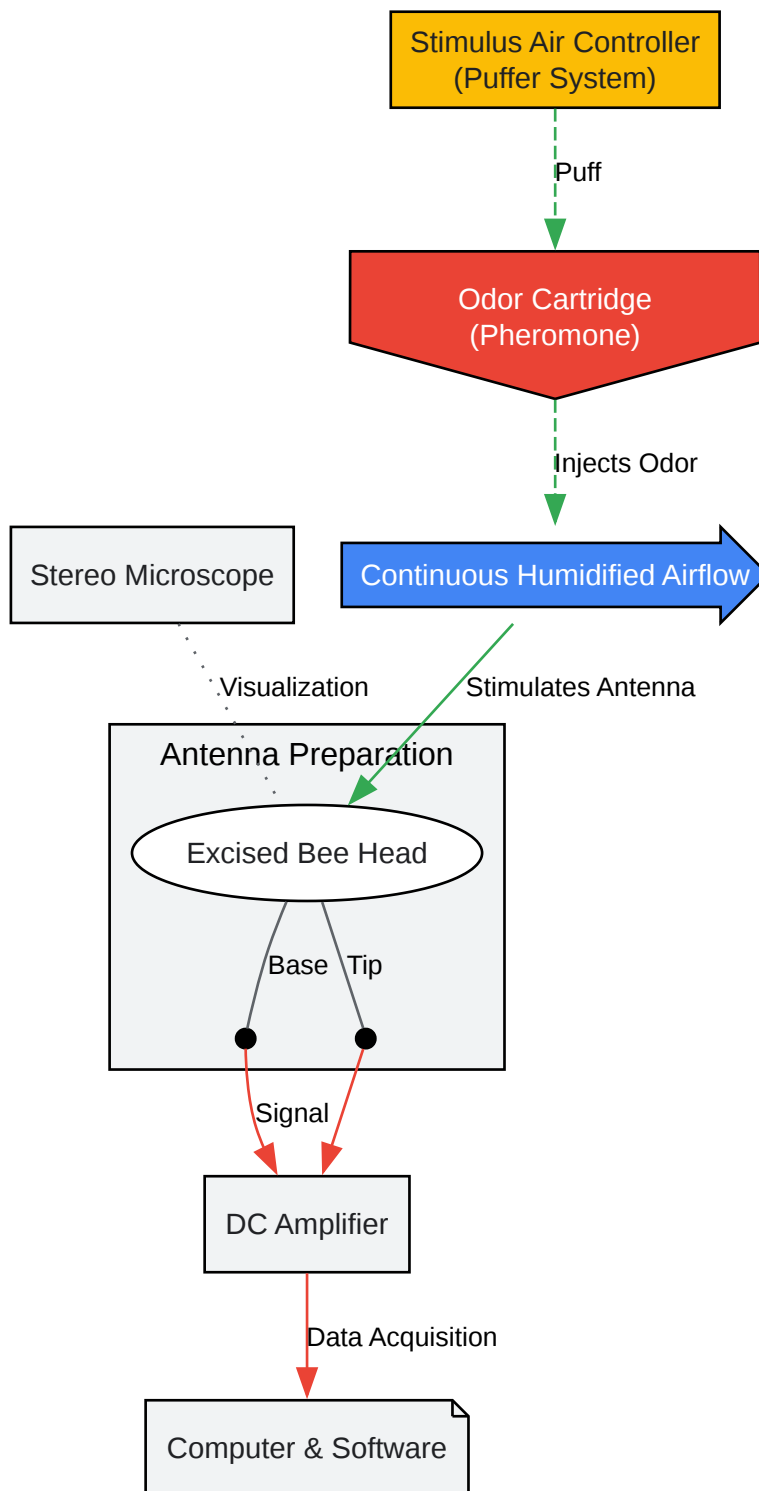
Stimulus Air Controller
(Puffer System)

Puff

Odor Cartridge
(Pheromone)

Injects Odor

Stereo Microscope

Continuous Humidified Airflow

Visualization

Stimulates Antenna

Antenna Preparation

Excised Bee Head

Base

Tip

Signal

DC Amplifier

Data Acquisition

Computer & Software